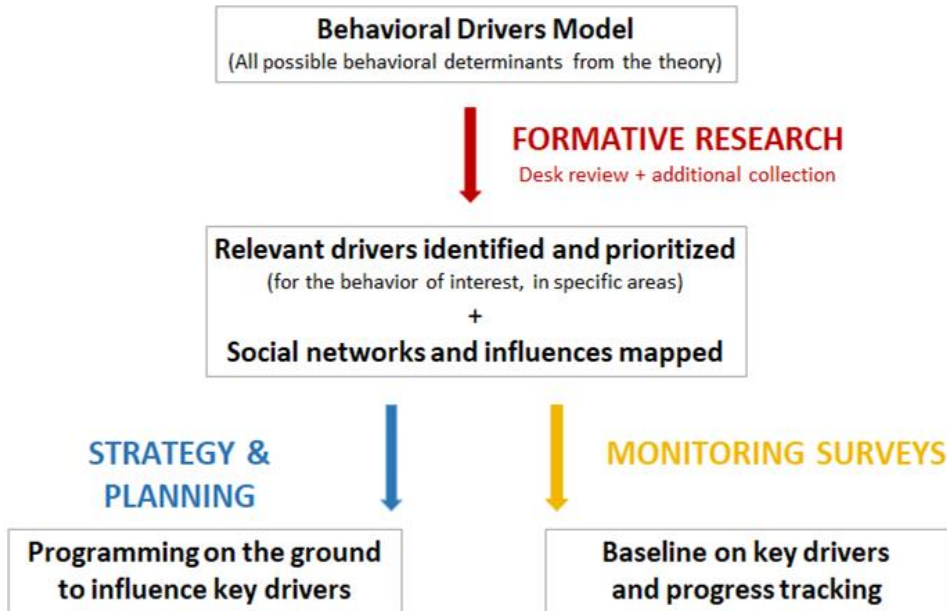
Behavioral Drivers Model
(All possible behavioral determinants from the theory)

FORMATIVE RESEARCH
Desk review + additional collection

Relevant drivers identified and prioritized
(for the behavior of interest, in specific areas)
+
Social networks and influences mapped

STRATEGY & PLANNING

MONITORING SURVEYS

Programming on the ground to influence key drivers

Baseline on key drivers and progress tracking